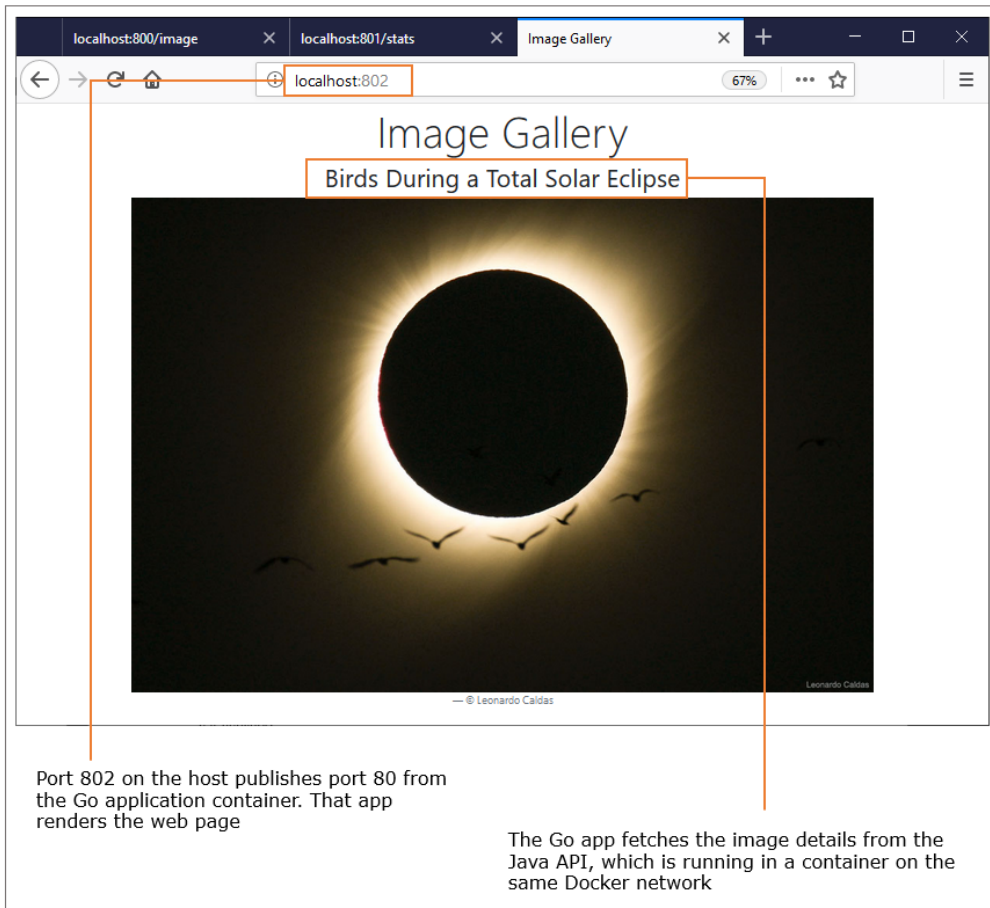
localhost:800/image
localhost:801/stats
Image Gallery

localhost:802
67%

Image Gallery

Birds During a Total Solar Eclipse

Leonardo Caldas

— © Leonardo Caldas

Port 802 on the host publishes port 80 from the Go application container. That app renders the web page

The Go app fetches the image details from the Java API, which is running in a container on the same Docker network